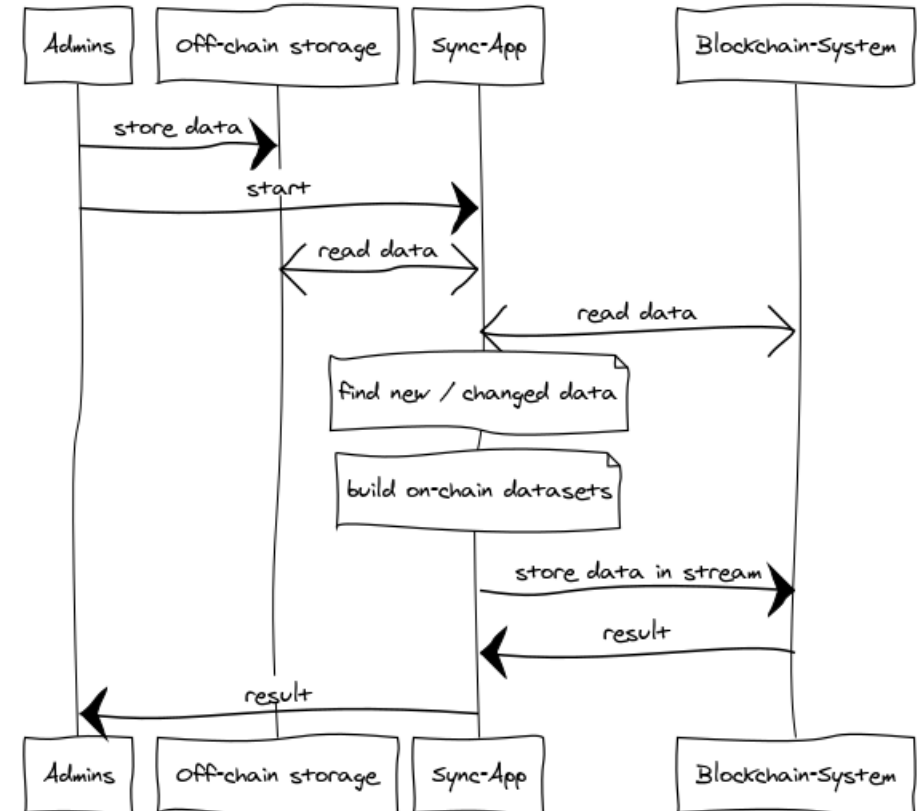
Admins
Off-chain storage
Sync-App
Blockchain-System

store data

start

read data

read data

find new / changed data

build on-chain datasets

store data in stream

result

result

Admins
Off-chain storage
Sync-App
Blockchain-System